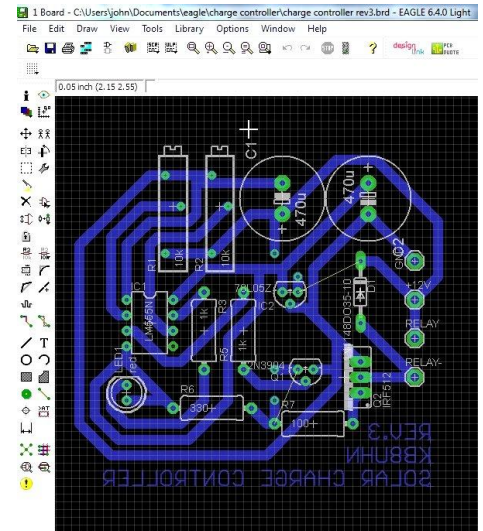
1 Board - C:\Users\john\Documents\eagle\charge controller\charge controller rev3.brd - EAGLE 6.4.0 Light

File Edit Draw View Tools Library Options Window Help

0.05 inch (2.15 2.55)

C1
C2
470u
470u
R1
10k
R2
10k
IC1
LM555N
R3
1k
R5
1k
78L05Z
IC2
Q2
GND
+12V
RELAY
RELAY-
D1
48DO35-10
LED1
red
Q1
2N3904
R6
330+
R7
100+
IRF512
REV.3
KB9UHN
SOLAR CHARGE CONTROLLER